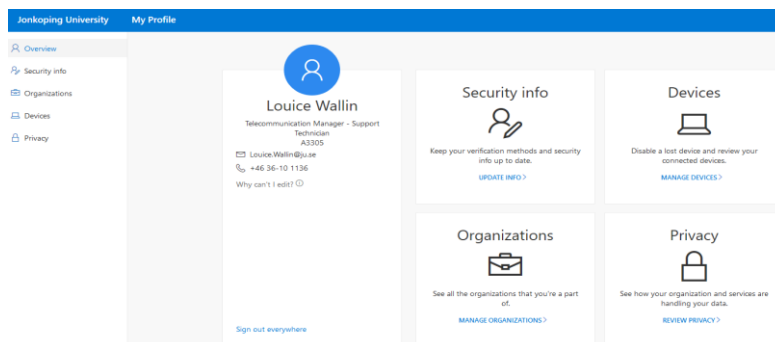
Jonkoping University My Profile

Overview
Security info
Organizations
Devices
Privacy

Louice Wallin
Telecommunication Manager - Support Technician
A3305
Louice.Wallin@ju.se
+46 36-10 1136
Why can't I edit?

Sign out everywhere

Security info
Keep your verification methods and security info up to date.
UPDATE INFO >

Devices
Disable a lost device and review your connected devices.
MANAGE DEVICES >

Organizations
See all the organizations that you're a part of.
MANAGE ORGANIZATIONS >

Privacy
See how your organization and services are handling your data.
REVIEW PRIVACY >